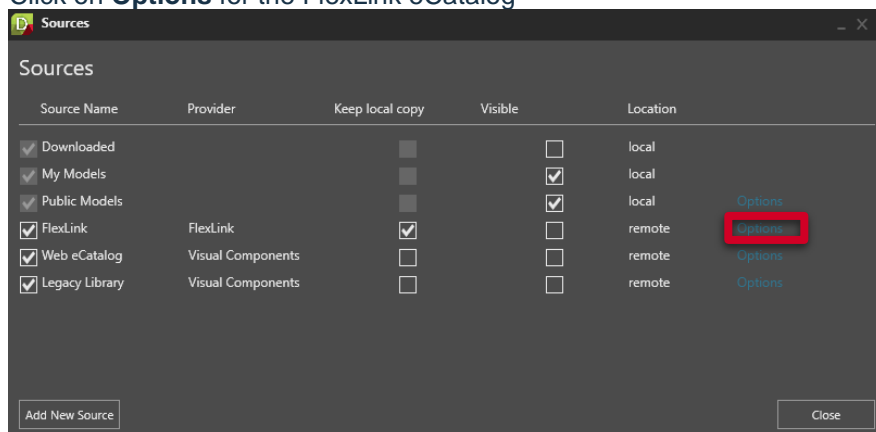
Click on **Options** for the FlexLink eCatalog

Sources

Sources

| Source Name | Provider | Keep local copy | Visible | Location | |
|---|---|---|---|---|---|
| Downloaded | | | | local | |
| My Models | | | | local | |
| Public Models | | | | local | Options |
| FlexLink | FlexLink | | | remote | Options |
| Web eCatalog | Visual Components | | | remote | Options |
| Legacy Library | Visual Components | | | remote | Options |

Add New Source

Close